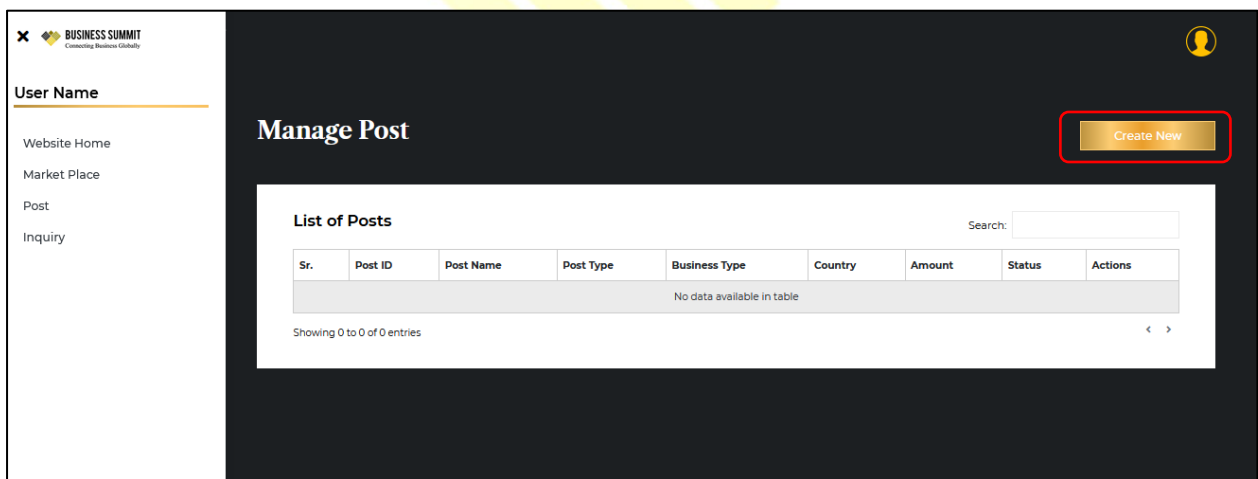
✕ BUSINESS SUMMIT
Connecting Business Globally

User Name

Website Home
Market Place
Post
Inquiry

Manage Post

Create New

List of Posts

Search:

| Sr. | Post ID | Post Name | Post Type | Business Type | Country | Amount | Status | Actions |
|---|---|---|---|---|---|---|---|---|
| No data available in table | | | | | | | | |

Showing 0 to 0 of 0 entries

‹ ›